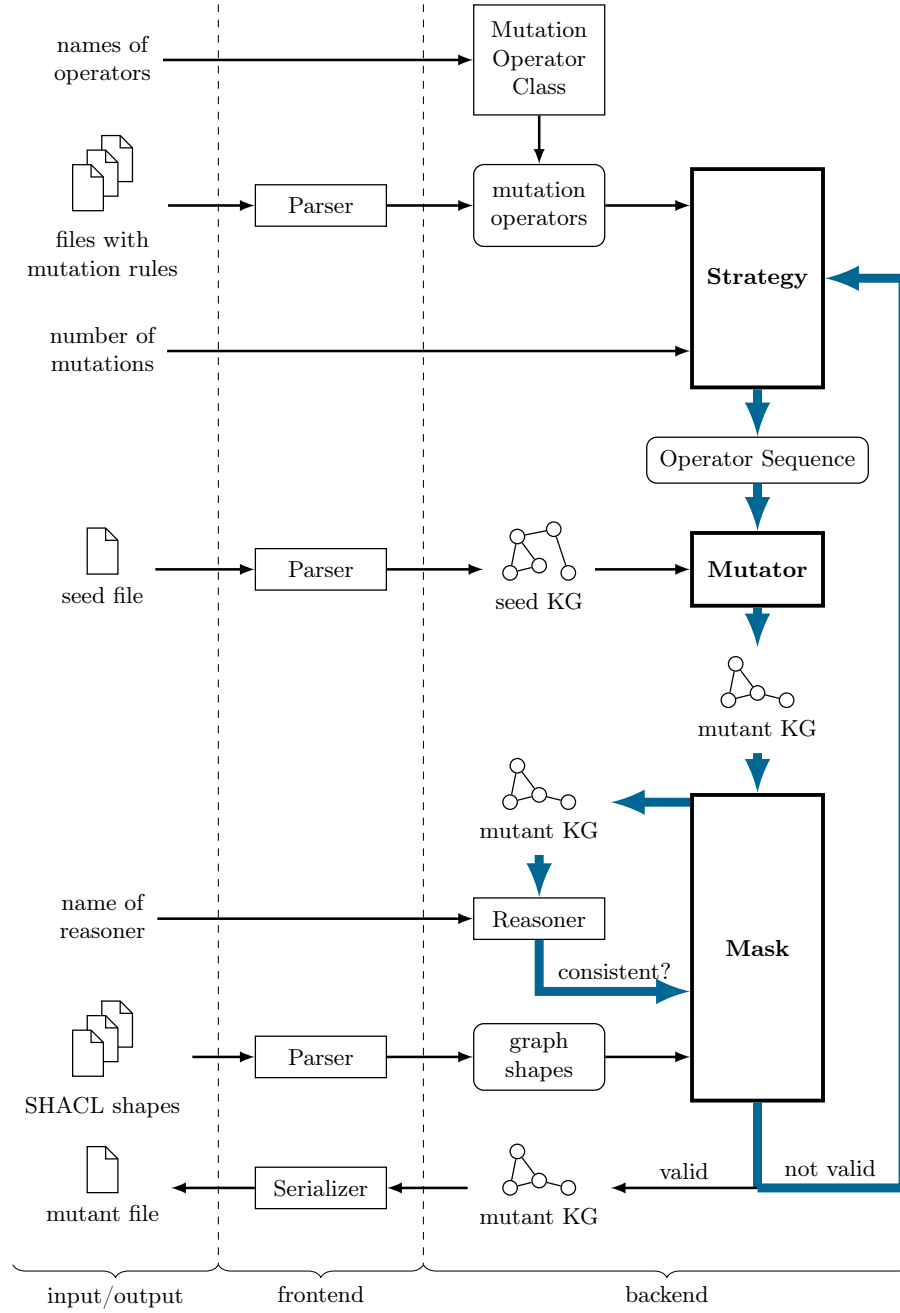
names of operators

Mutation Operator Class

files with mutation rules

Parser

mutation operators

Strategy

number of mutations

Operator Sequence

seed file

Parser

seed KG

Mutator

mutant KG

mutant KG

name of reasoner

Reasoner

consistent?

Mask

SHACL shapes

Parser

graph shapes

mutant file

Serializer

mutant KG

valid

not valid

input/output

frontend

backend